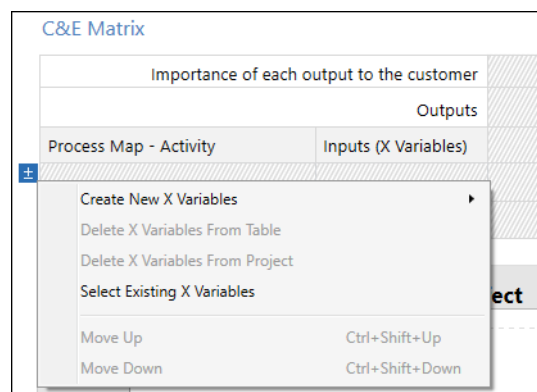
C&E Matrix

| Importance of each output to the customer | |
|---|---|
| Outputs | |
| Process Map - Activity | Inputs (X Variables) |

±

Create New X Variables
Delete X Variables From Table
Delete X Variables From Project
Select Existing X Variables
Move Up Ctrl+Shift+Up
Move Down Ctrl+Shift+Down

ect